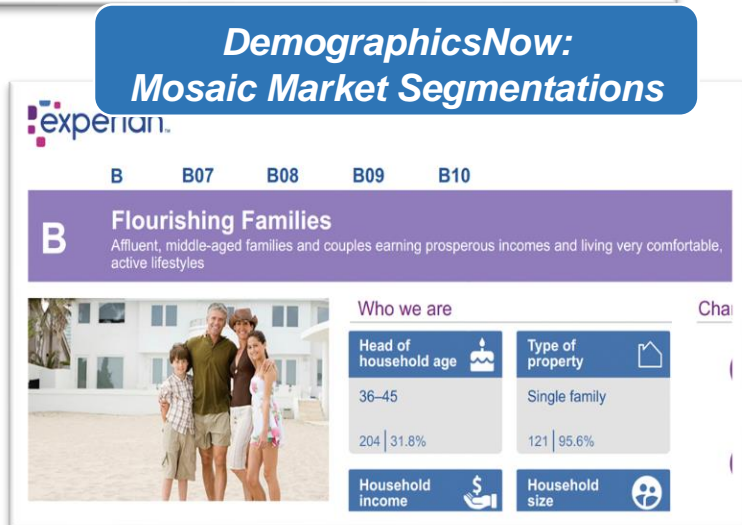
DemographicsNow:
Mosaic Market Segmentations

experian.

B B07 B08 B09 B10

B

Flourishing Families

Affluent, middle-aged families and couples earning prosperous incomes and living very comfortable, active lifestyles

Who we are

Cha

Head of household age

36–45

204 | 31.8%

Type of property

Single family

121 | 95.6%

Household income

Household size